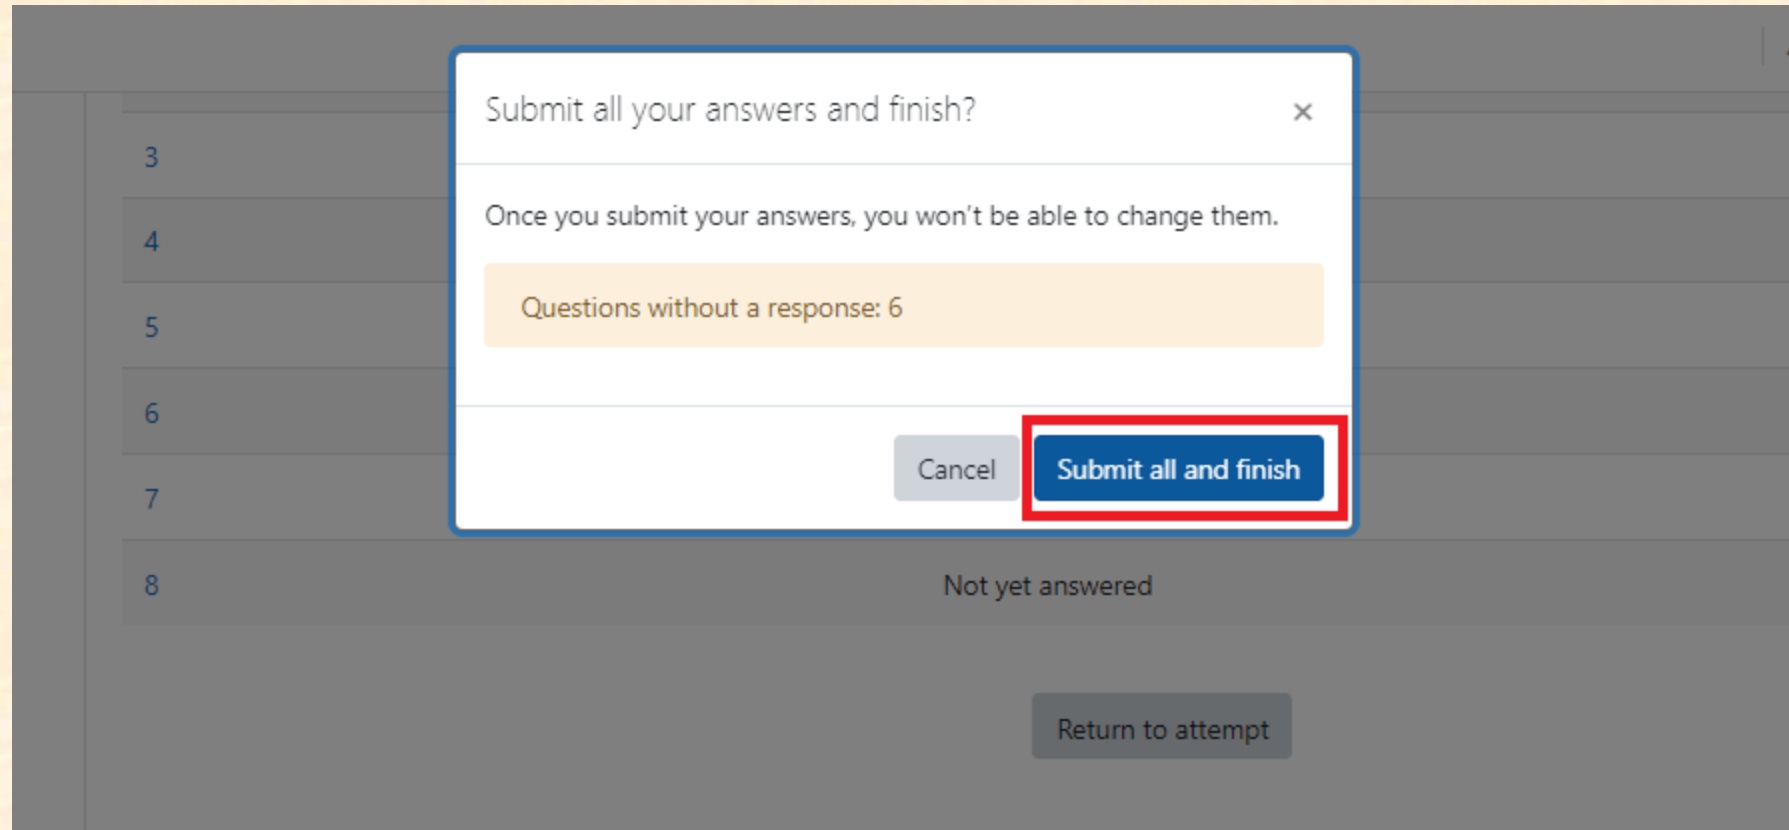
Submit all your answers and finish?

×

Once you submit your answers, you won't be able to change them.

Questions without a response: 6

Cancel

Submit all and finish

3

4

5

6

7

8

Not yet answered

Return to attempt